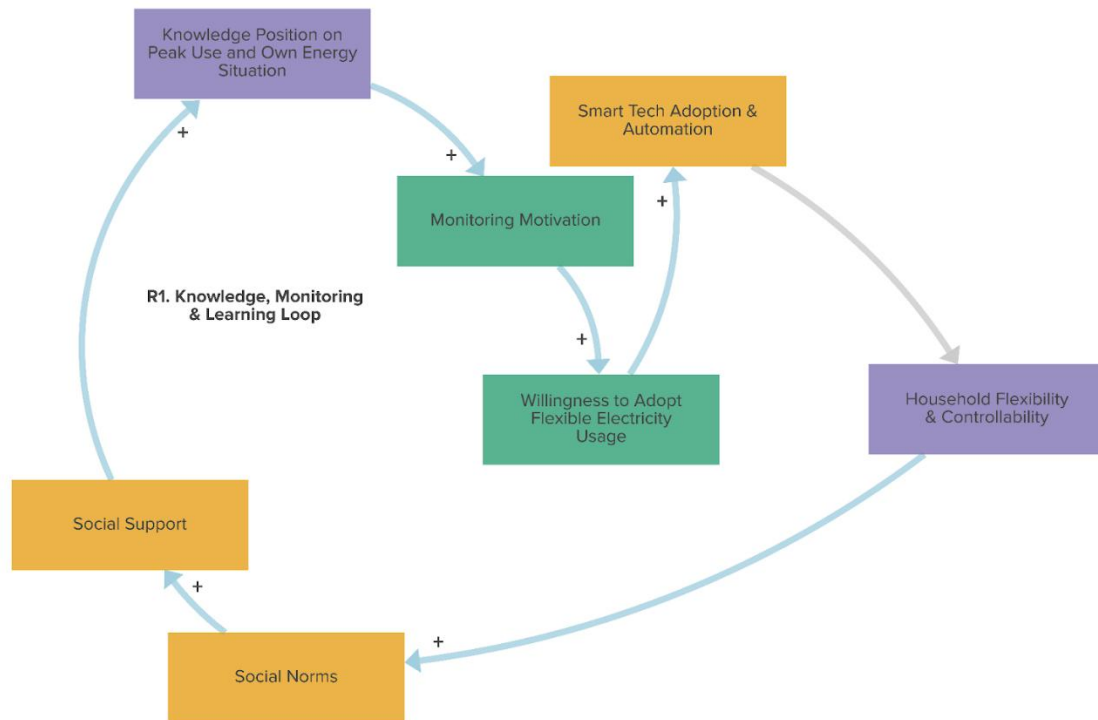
Knowledge Position on Peak Use and Own Energy Situation

+

Smart Tech Adoption & Automation

+

Monitoring Motivation

+

R1. Knowledge, Monitoring & Learning Loop

+

Willingness to Adopt Flexible Electricity Usage

Household Flexibility & Controllability

Social Support

+

+

Social Norms